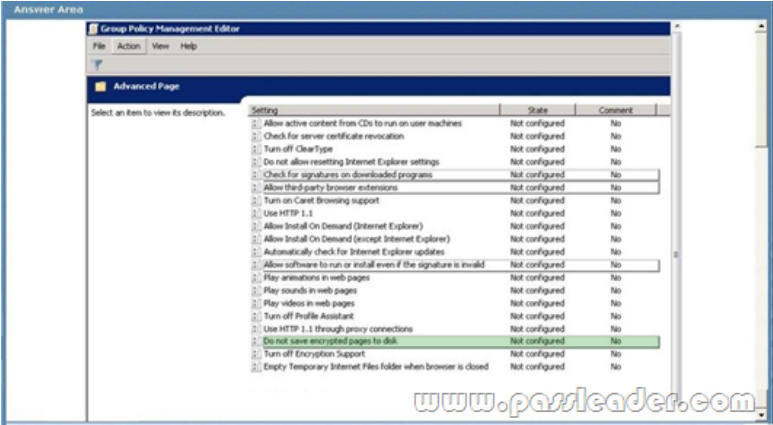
Answer Area

Group Policy Management Editor

File Action View Help

Advanced Page

Select an item to view its description.

| Setting | State | Comment |
|---|---|---|
| Allow active content from CDs to run on user machines | Not configured | No |
| Check for server certificate revocation | Not configured | No |
| Turn off ClearType | Not configured | No |
| Do not allow resetting Internet Explorer settings | Not configured | No |
| Check for signatures on downloaded programs | Not configured | No |
| Allow third-party browser extensions | Not configured | No |
| Turn on Caret Browsing support | Not configured | No |
| Use HTTP 1.1 | Not configured | No |
| Allow Install On Demand (Internet Explorer) | Not configured | No |
| Allow Install On Demand (except Internet Explorer) | Not configured | No |
| Automatically check for Internet Explorer updates | Not configured | No |
| Allow software to run or install even if the signature is invalid | Not configured | No |
| Play animations in web pages | Not configured | No |
| Play sounds in web pages | Not configured | No |
| Play videos in web pages | Not configured | No |
| Turn off Profile Assistant | Not configured | No |
| Use HTTP 1.1 through proxy connections | Not configured | No |
| Do not save encrypted pages to disk | Not configured | No |
| Turn off Encryption Support | Not configured | No |
| Empty Temporary Internet Files folder when browser is closed | Not configured | No |

www.passleader.com